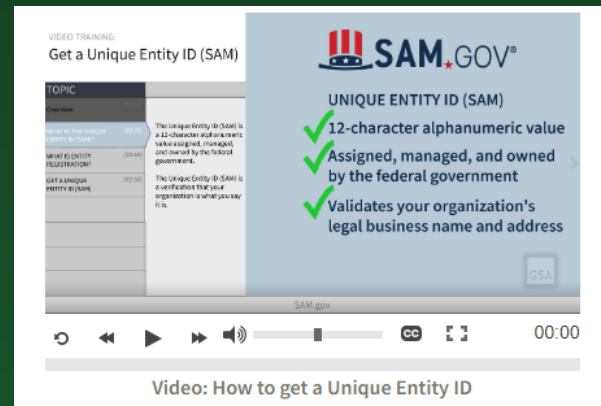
VIDEO TRAINING:
Get a Unique Entity ID (SAM)

TOPIC
Overview
WHAT IS THE UNIQUE ENTITY ID (SAM)? 00:30
WHAT IS ENTITY REGISTRATION? 00:46
GET A UNIQUE ENTITY ID (SAM) 00:50

The Unique Entity ID (SAM) is a 12-character alphanumeric value assigned, managed, and owned by the federal government.

The Unique Entity ID (SAM) is a verification that your organization is what you say it is.

SAM.GOV®

UNIQUE ENTITY ID (SAM)
12-character alphanumeric value
Assigned, managed, and owned by the federal government
Validates your organization's legal business name and address

GSA

SAM.gov

CC

00:00

Video: How to get a Unique Entity ID